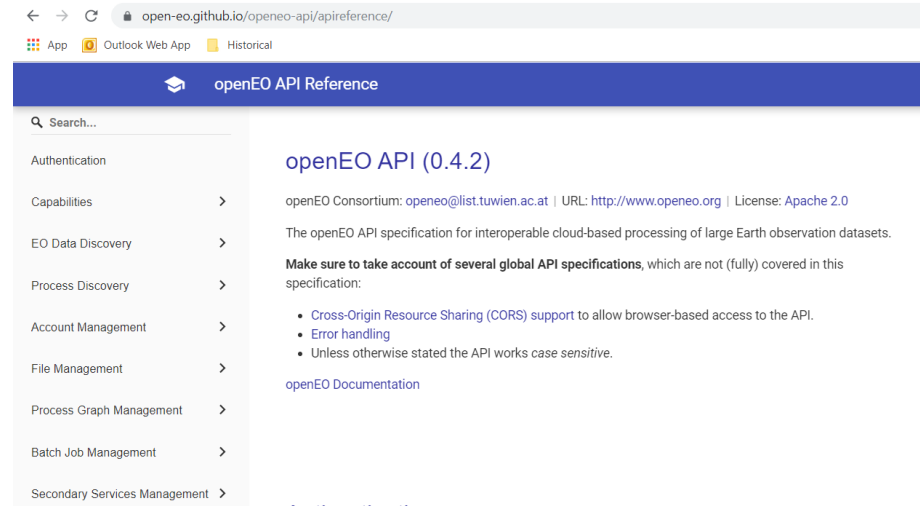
open-eo.github.io/openeo-api/apireference/

App Outlook Web App Historical

openEO API Reference

Search...

Authentication

Capabilities >

EO Data Discovery >

Process Discovery >

Account Management >

File Management >

Process Graph Management >

Batch Job Management >

Secondary Services Management >

openEO API (0.4.2)

openEO Consortium: openeo@list.tuwien.ac.at | URL: http://www.openeo.org | License: Apache 2.0

The openEO API specification for interoperable cloud-based processing of large Earth observation datasets.

**Make sure to take account of several global API specifications**, which are not (fully) covered in this specification:

- Cross-Origin Resource Sharing (CORS) support to allow browser-based access to the API.
- Error handling
- Unless otherwise stated the API works *case sensitive*.

openEO Documentation

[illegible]